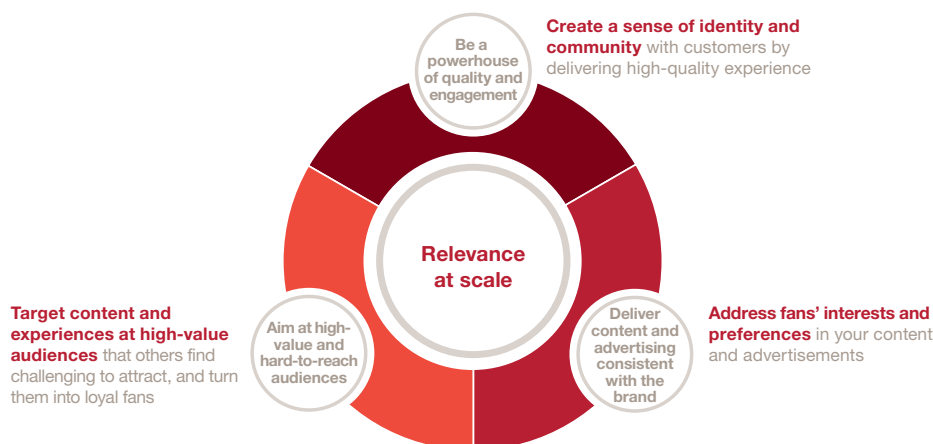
Create a sense of identity and community with customers by delivering high-quality experience

Be a powerhouse of quality and engagement

Relevance at scale

Target content and experiences at high-value audiences that others find challenging to attract, and turn them into loyal fans

Aim at high-value and hard-to-reach audiences

Deliver content and advertising consistent with the brand

Address fans' interests and preferences in your content and advertisements